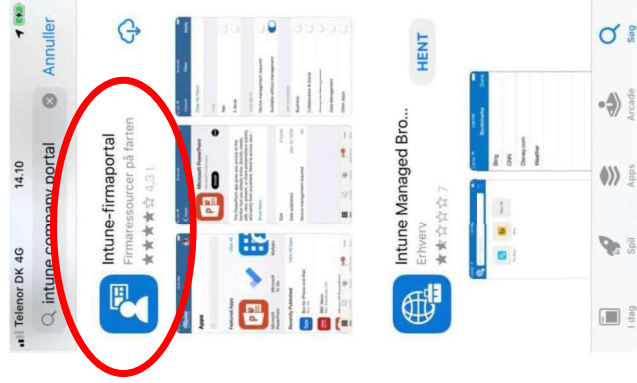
Telenor DK 4G
14.10
intune company portal
Annuller

Intune-firmaportal
Firmaressourcer på farten
★★★★☆ 4,3 1

Apps
Featured Apps
Microsoft PowerPoint
Microsoft To Do
Recently Published

Microsoft PowerPoint

Intune Managed Bro...
Erhverv
★★☆☆☆ 7
HENT

Bookmarks
Bing
CNN
Disney.com
Weather

I dag
Spil
Apps
Arcade
Søg